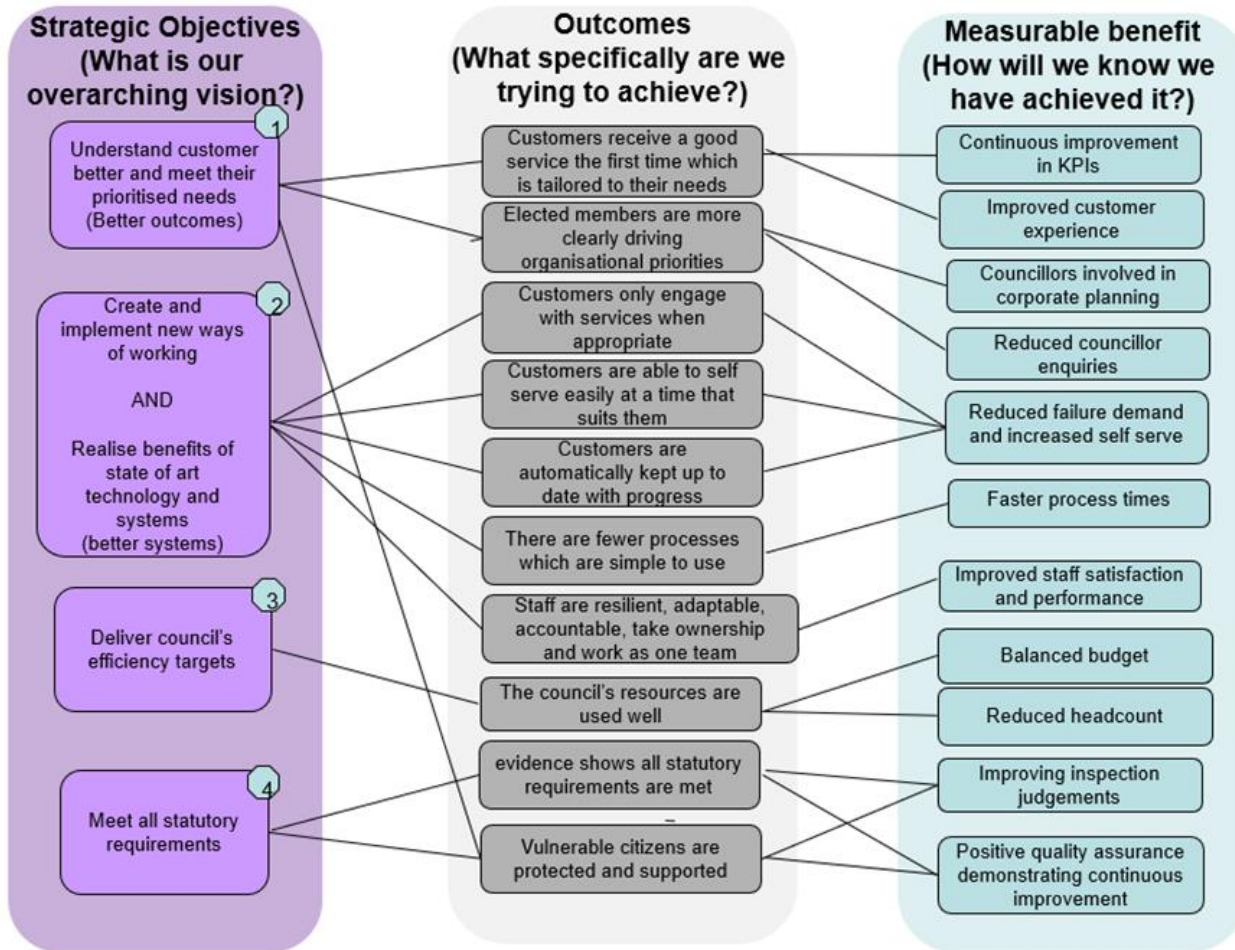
Strategic Objectives (What is our overarching vision?)

1
Understand customer better and meet their prioritised needs (Better outcomes)

2
Create and implement new ways of working

AND

Realise benefits of state of art technology and systems (better systems)

3
Deliver council's efficiency targets

4
Meet all statutory requirements

Outcomes (What specifically are we trying to achieve?)

Customers receive a good service the first time which is tailored to their needs

Elected members are more clearly driving organisational priorities

Customers only engage with services when appropriate

Customers are able to self serve easily at a time that suits them

Customers are automatically kept up to date with progress

There are fewer processes which are simple to use

Staff are resilient, adaptable, accountable, take ownership and work as one team

The council's resources are used well

evidence shows all statutory requirements are met

Vulnerable citizens are protected and supported

Measurable benefit (How will we know we have achieved it?)

Continuous improvement in KPIs

Improved customer experience

Councillors involved in corporate planning

Reduced councillor enquiries

Reduced failure demand and increased self serve

Faster process times

Improved staff satisfaction and performance

Balanced budget

Reduced headcount

Improving inspection judgements

Positive quality assurance demonstrating continuous improvement